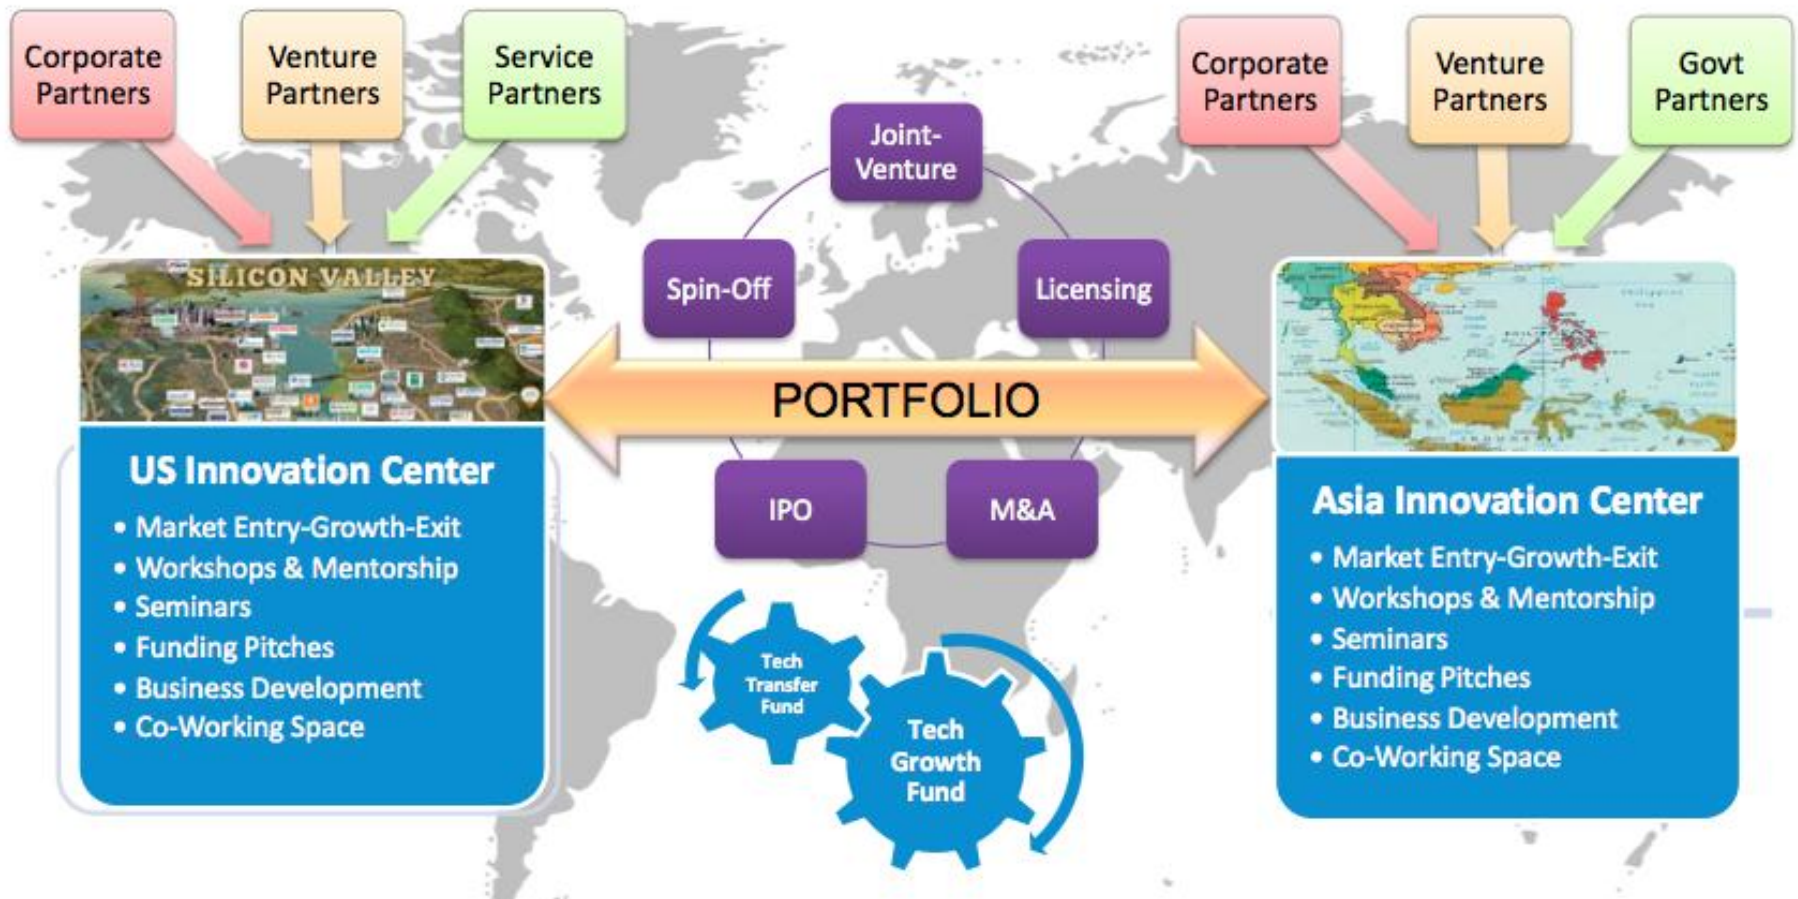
Corporate Partners

Venture Partners

Service Partners

SILICON VALLEY

US Innovation Center

- Market Entry-Growth-Exit
- Workshops & Mentorship
- Seminars
- Funding Pitches
- Business Development
- Co-Working Space

Joint-Venture

Spin-Off

Licensing

PORTFOLIO

IPO

M&A

Tech Transfer Fund

Tech Growth Fund

Corporate Partners

Venture Partners

Govt Partners

Asia Innovation Center

- Market Entry-Growth-Exit
- Workshops & Mentorship
- Seminars
- Funding Pitches
- Business Development
- Co-Working Space